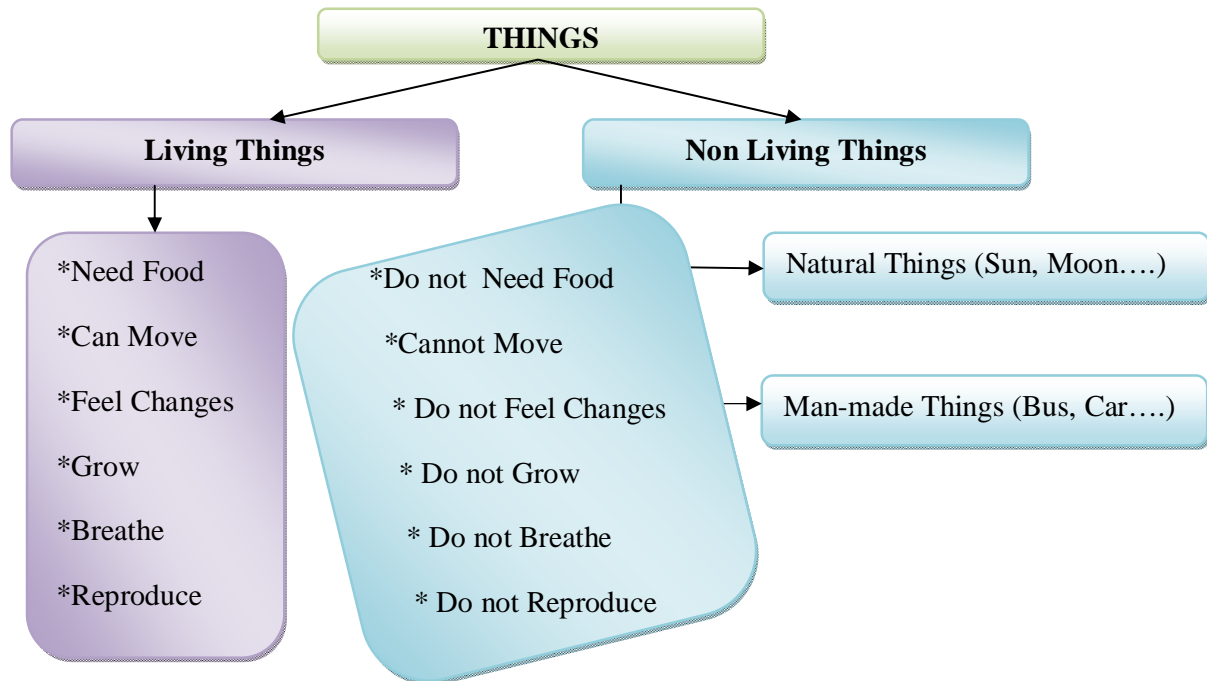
THINGS

Living Things

Non Living Things

*Need Food
*Can Move
*Feel Changes
*Grow
*Breathe
*Reproduce

*Do not Need Food
*Cannot Move
* Do not Feel Changes
* Do not Grow
* Do not Breathe
* Do not Reproduce

Natural Things (Sun, Moon….)

Man-made Things (Bus, Car….)